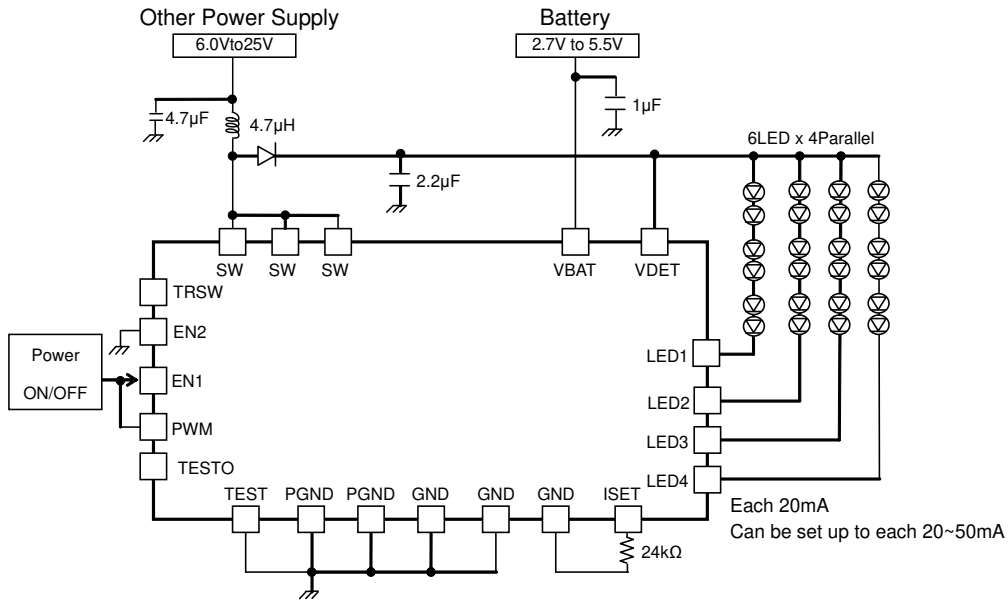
Other Power Supply
6.0Vto25V
Battery
2.7V to 5.5V
4.7μF
4.7μH
1μF
6LED x 4Parallel
2.2μF
SW SW SW VBAT VDET
TRSW
EN2
Power ON/OFF
EN1
PWM
TESTO
LED1
LED2
LED3
LED4
TEST PGND PGND GND GND GND ISET
24kΩ
Each 20mA
Can be set up to each 20~50mA